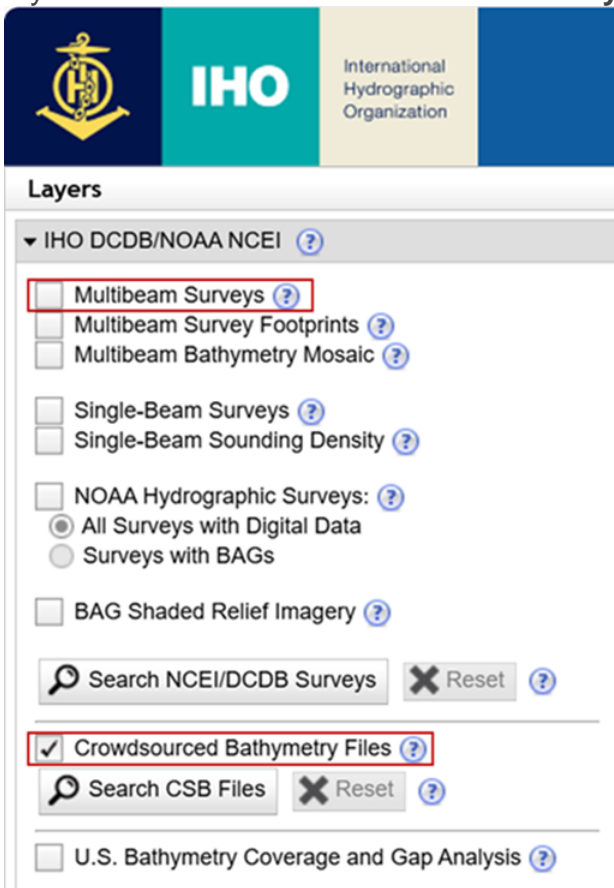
IHO

International Hydrographic Organization

Layers

▾ IHO DCDB/NOAA NCEI ?

Multibeam Surveys ?
Multibeam Survey Footprints ?
Multibeam Bathymetry Mosaic ?

Single-Beam Surveys ?
Single-Beam Sounding Density ?

NOAA Hydrographic Surveys: ?
All Surveys with Digital Data
Surveys with BAGs

BAG Shaded Relief Imagery ?

Search NCEI/DCDB Surveys
Reset ?

✓ Crowdsourced Bathymetry Files ?
Search CSB Files
Reset ?

U.S. Bathymetry Coverage and Gap Analysis ?